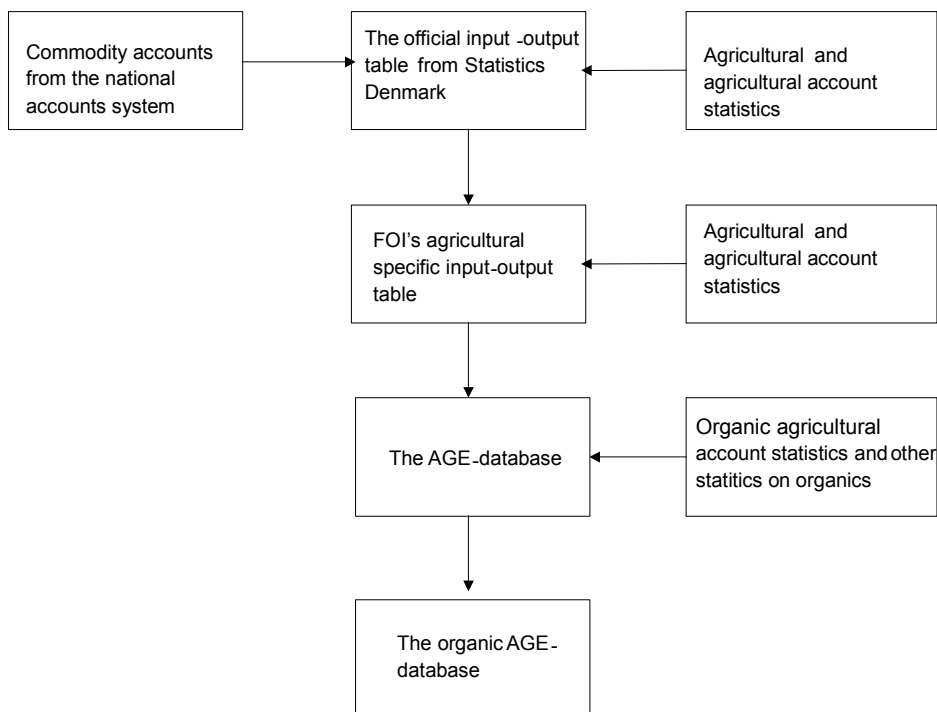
Commodity accounts from the national accounts system

The official input -output table from Statistics Denmark

Agricultural and agricultural account statistics

FOI's agricultural specific input-output table

Agricultural and agricultural account statistics

The AGE-database

Organic agricultural account statistics and other statitics on organics

The organic AGE-database